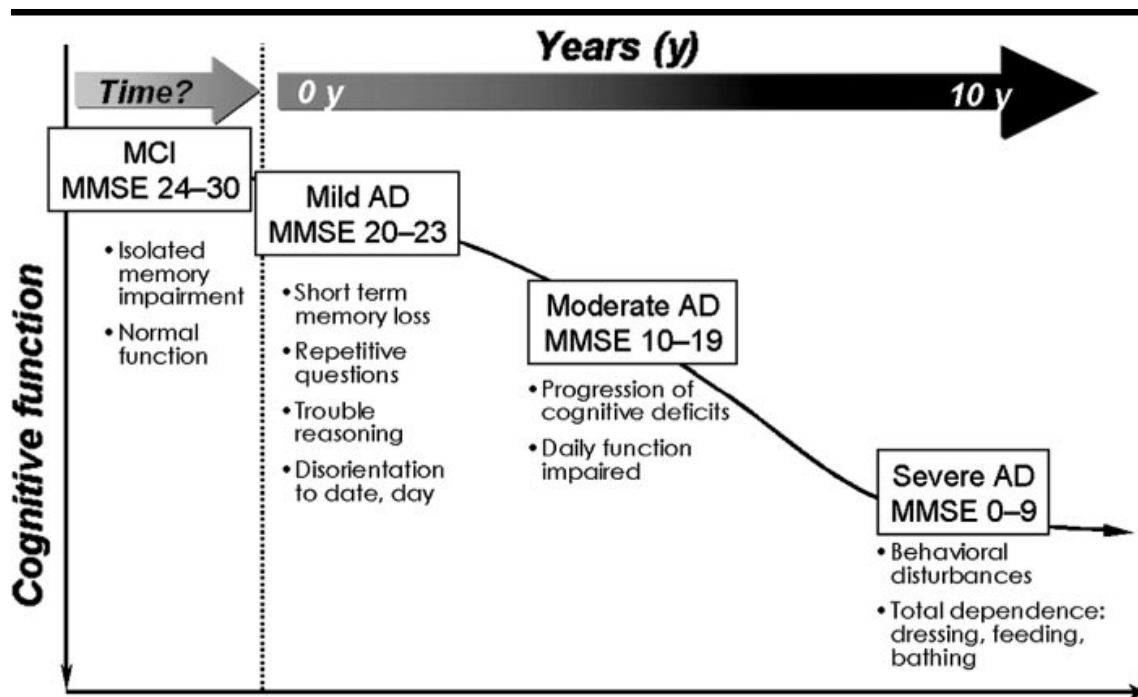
Years (y)

Time?

0 y

10 y

Cognitive function

MCI
MMSE 24–30

• Isolated memory impairment
• Normal function

Mild AD
MMSE 20–23

• Short term memory loss
• Repetitive questions
• Trouble reasoning
• Disorientation to date, day

Moderate AD
MMSE 10–19

• Progression of cognitive deficits
• Daily function impaired

Severe AD
MMSE 0–9

• Behavioral disturbances
• Total dependence: dressing, feeding, bathing